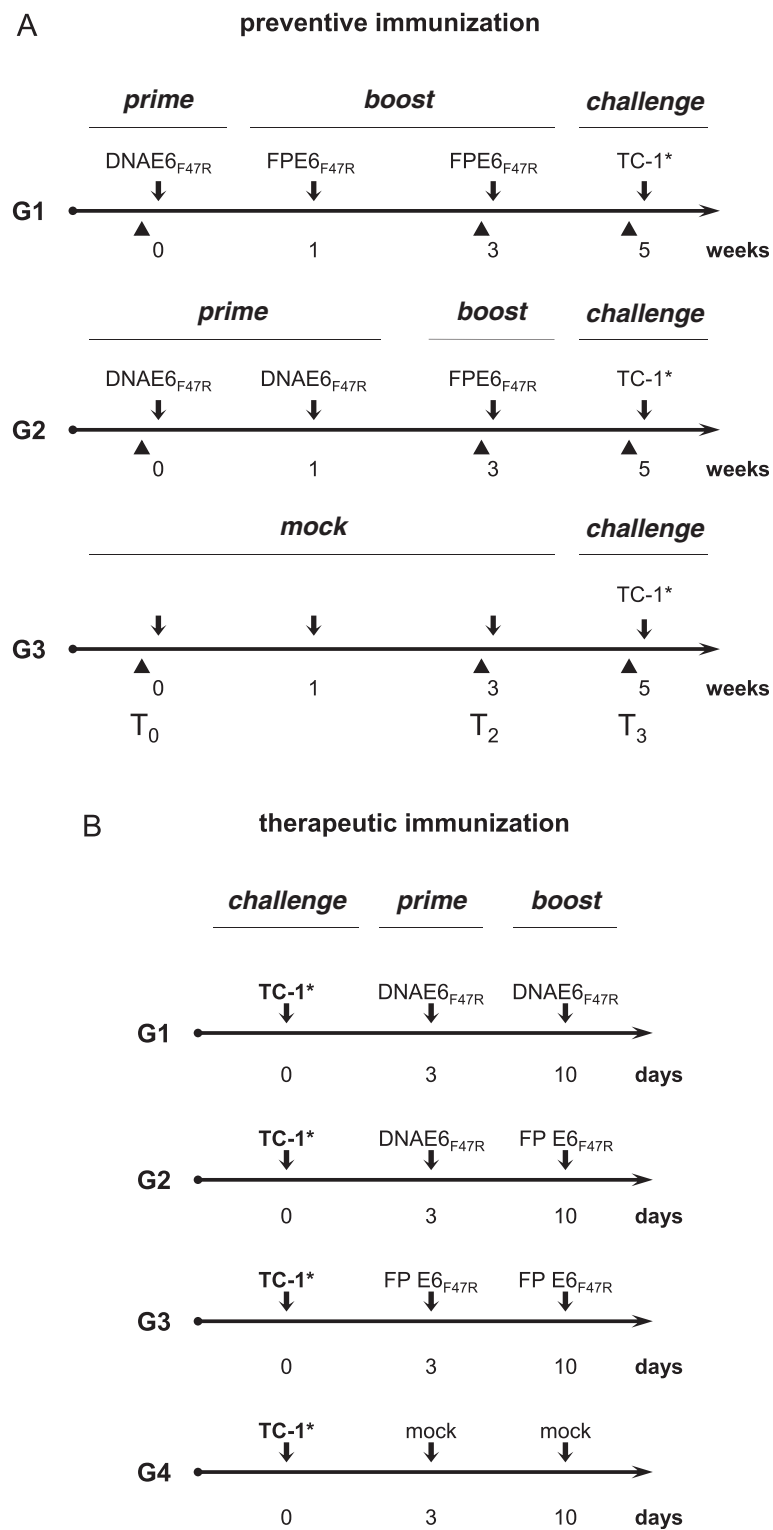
A

preventive immunization

prime boost challenge

G1

DNAE6$_{F47R}$ FPE6$_{F47R}$ FPE6$_{F47R}$ TC-1*

0 1 3 5 weeks

prime boost challenge

G2

DNAE6$_{F47R}$ DNAE6$_{F47R}$ FPE6$_{F47R}$ TC-1*

0 1 3 5 weeks

mock challenge

G3

TC-1*

0 1 3 5 weeks

$T_0$ $T_2$ $T_3$

B

therapeutic immunization

challenge prime boost

G1

TC-1* DNAE6$_{F47R}$ DNAE6$_{F47R}$

0 3 10 days

G2

TC-1* DNAE6$_{F47R}$ FP E6$_{F47R}$

0 3 10 days

G3

TC-1* FP E6$_{F47R}$ FP E6$_{F47R}$

0 3 10 days

G4

TC-1* mock mock

0 3 10 days